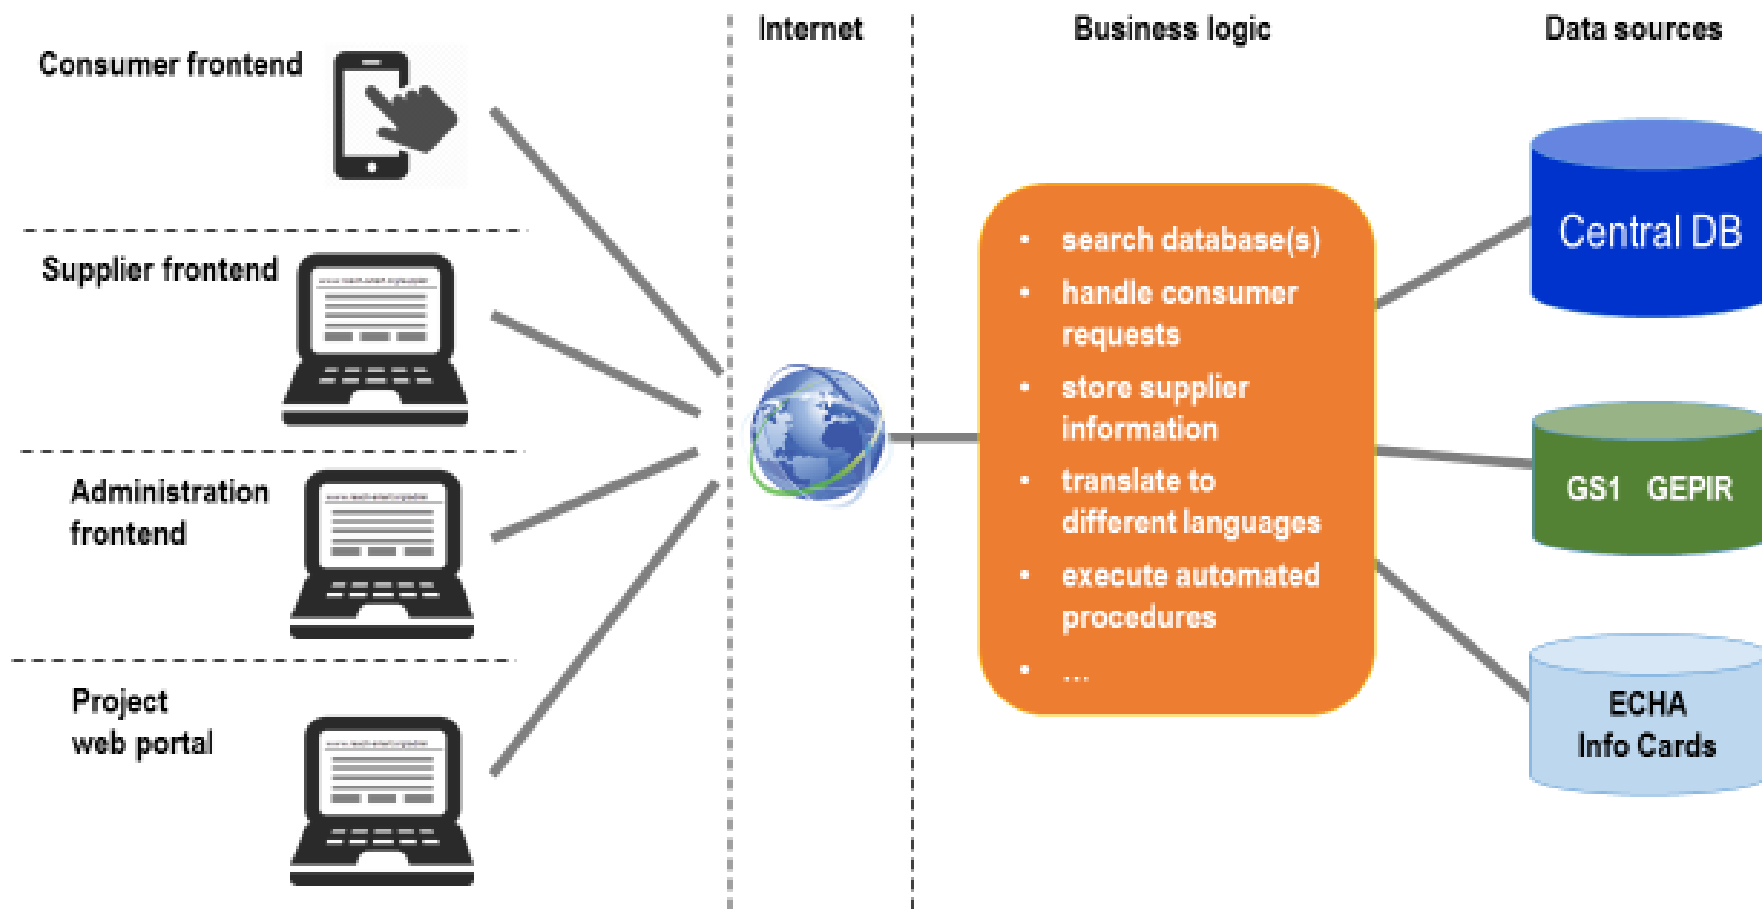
Internet

Business logic

Data sources

Consumer frontend

Supplier frontend

Administration frontend

Project web portal

• search database(s)
• handle consumer requests
• store supplier information
• translate to different languages
• execute automated procedures
• ...

Central DB

GS1 GEPIR

ECHA Info Cards